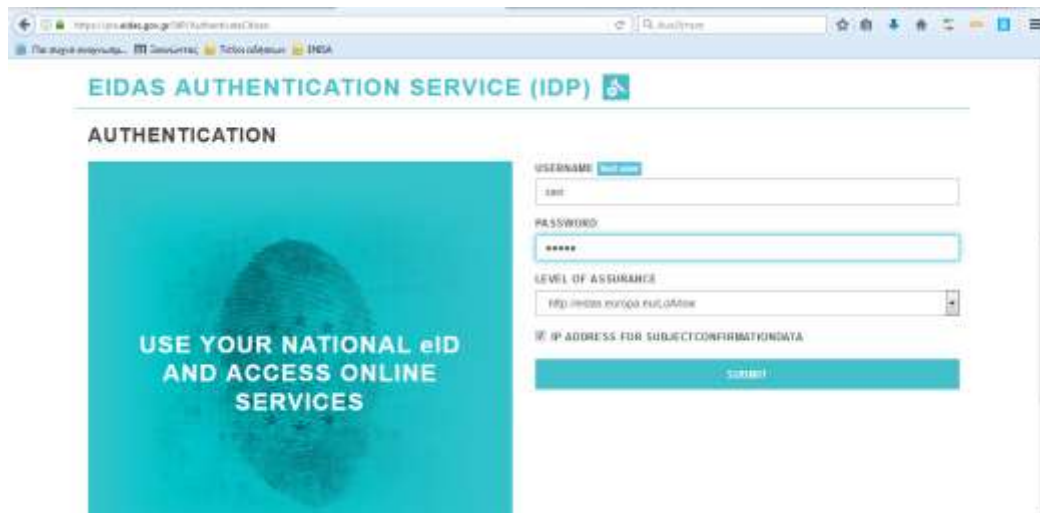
https://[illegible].eidas.gov.gr/IdP/AuthenticateCitizen
Q Αναζήτηση

Πιο συχνά επισκεψ... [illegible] Ξεκινώντας Τελευταία νέα ENISA

EIDAS AUTHENTICATION SERVICE (IDP)

AUTHENTICATION

USE YOUR NATIONAL eID AND ACCESS ONLINE SERVICES

USERNAME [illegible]

xavi

PASSWORD

•••••

LEVEL OF ASSURANCE

http://eidas.europa.eu/LoA/low

IP ADDRESS FOR SUBJECTCONFIRMATIONDATA

SUBMIT